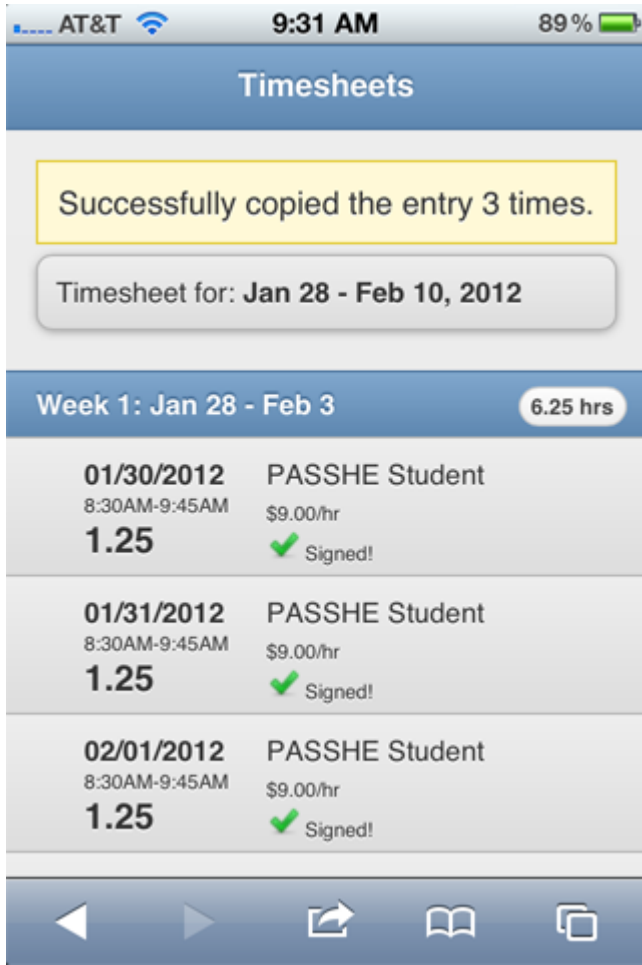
AT&T 9:31 AM 89 %

Timesheets

Successfully copied the entry 3 times.

Timesheet for: **Jan 28 - Feb 10, 2012**

Week 1: Jan 28 - Feb 3 6.25 hrs

01/30/2012
8:30AM-9:45AM
1.25
PASSHE Student
$9.00/hr
Signed!

01/31/2012
8:30AM-9:45AM
1.25
PASSHE Student
$9.00/hr
Signed!

02/01/2012
8:30AM-9:45AM
1.25
PASSHE Student
$9.00/hr
Signed!